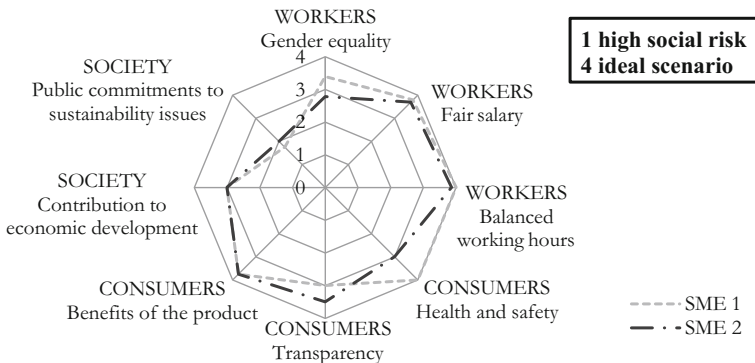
WORKERS
Gender equality

1 high social risk
4 ideal scenario

SOCIETY
Public commitments to sustainability issues

4
3
2
1
0

WORKERS
Fair salary

SOCIETY
Contribution to economic development

WORKERS
Balanced working hours

CONSUMERS
Benefits of the product

CONSUMERS
Health and safety

CONSUMERS
Transparency

SME 1
SME 2